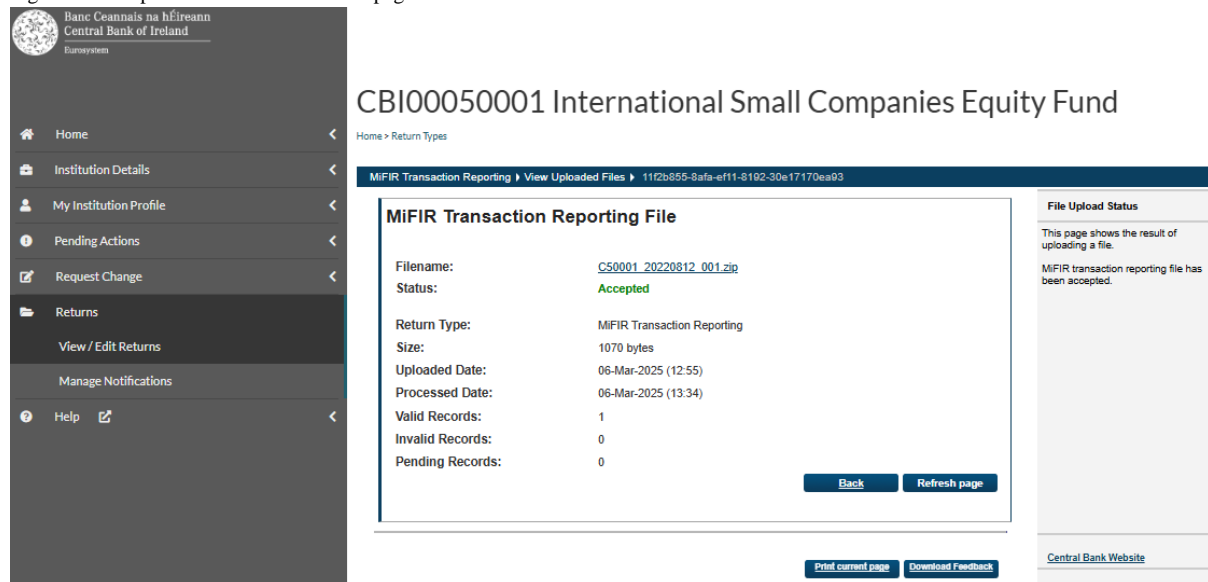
Banc Ceannais na hÉireann
Central Bank of Ireland
Eurosystem

Home
Institution Details
My Institution Profile
Pending Actions
Request Change
Returns
View / Edit Returns
Manage Notifications
Help

CBI00050001 International Small Companies Equity Fund

Home > Return Types

MiFIR Transaction Reporting ▸ View Uploaded Files ▸ 11f2b855-8afa-ef11-8192-30e17170ea93

MiFIR Transaction Reporting File

| | |
|---|---|
| Filename: | C50001_20220812_001.zip |
| Status: | Accepted |
| Return Type: | MiFIR Transaction Reporting |
| Size: | 1070 bytes |
| Uploaded Date: | 06-Mar-2025 (12:55) |
| Processed Date: | 06-Mar-2025 (13:34) |
| Valid Records: | 1 |
| Invalid Records: | 0 |
| Pending Records: | 0 |

Back
Refresh page

Print current page
Download Feedback

File Upload Status

This page shows the result of uploading a file.

MiFIR transaction reporting file has been accepted.

Central Bank Website